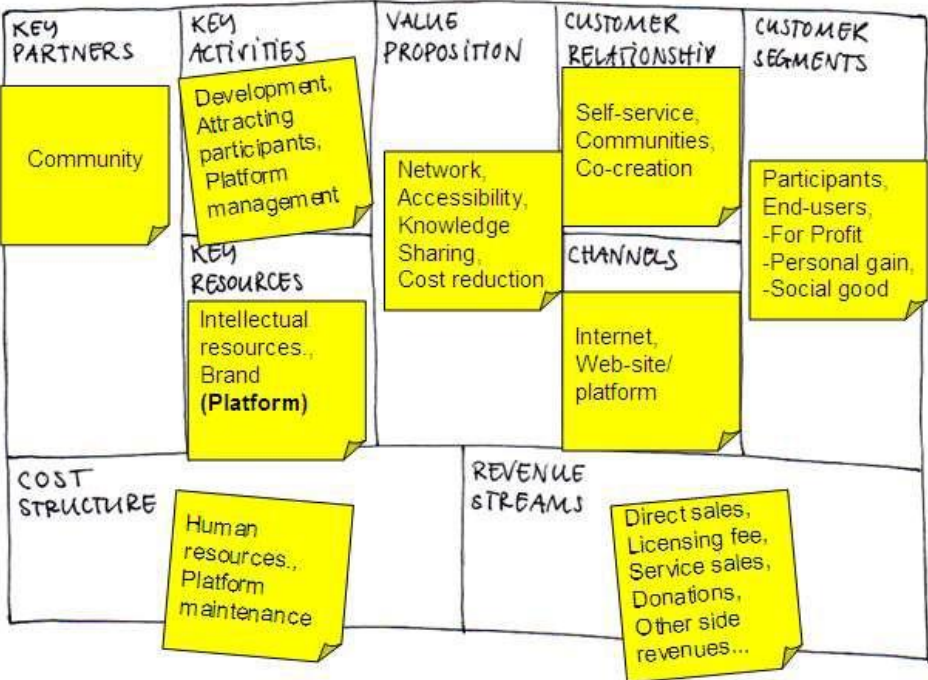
KEY PARTNERS

Community

KEY ACTIVITIES

Development, Attracting participants, Platform management

KEY RESOURCES

Intellectual resources., Brand **(Platform)**

VALUE PROPOSITION

Network, Accessibility, Knowledge Sharing, Cost reduction

CUSTOMER RELATIONSHIP

Self-service, Communities, Co-creation

CHANNELS

Internet, Web-site/ platform

CUSTOMER SEGMENTS

Participants, End-users, -For Profit -Personal gain, -Social good

COST STRUCTURE

Human resources., Platform maintenance

REVENUE STREAMS

Direct sales, Licensing fee, Service sales, Donations, Other side revenues...